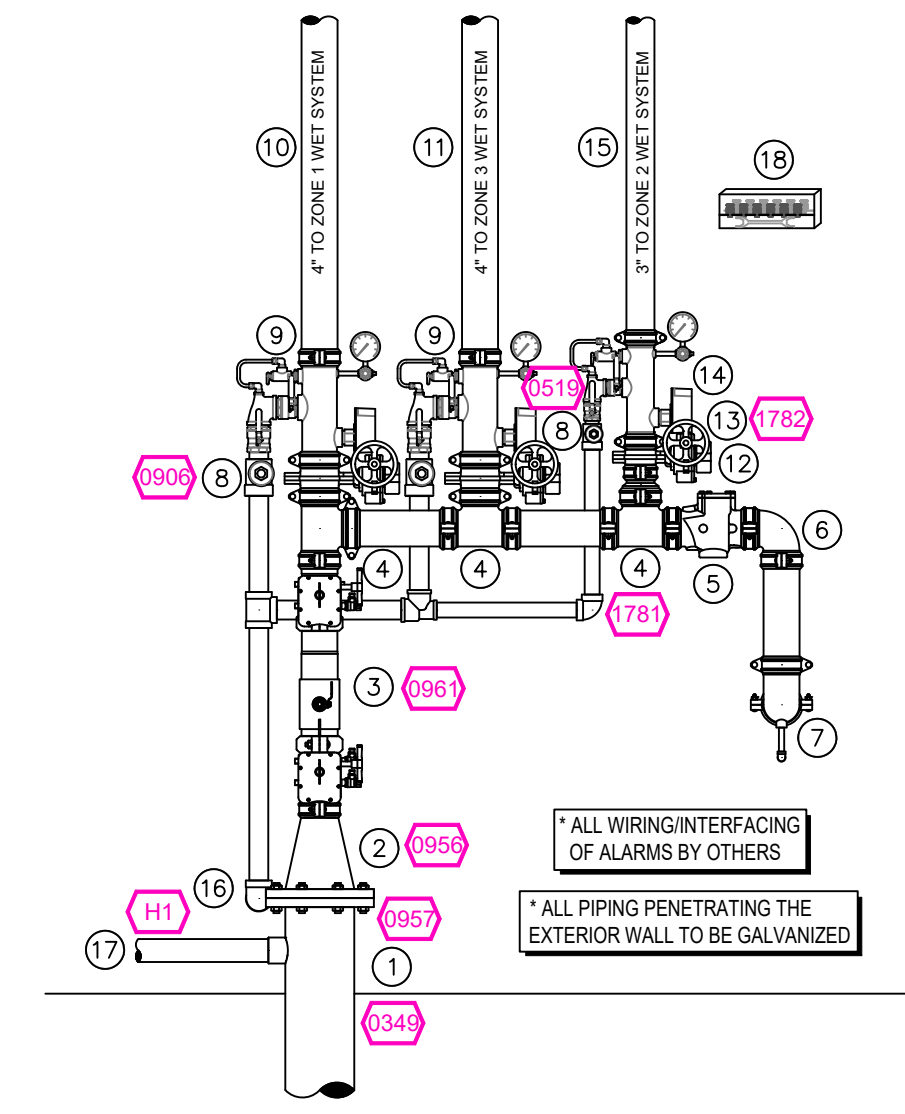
4" TO ZONE 1 WET SYSTEM

4" TO ZONE 3 WET SYSTEM

3" TO ZONE 2 WET SYSTEM

10

11

15

18

9

9

0519

14

13

1782

8

12

0906

8

6

4

4

4

5

1781

3

0961

7

* ALL WIRING/INTERFACING OF ALARMS BY OTHERS

2

0956

16

H1

* ALL PIPING PENETRATING THE EXTERIOR WALL TO BE GALVANIZED

0957

17

1

0349